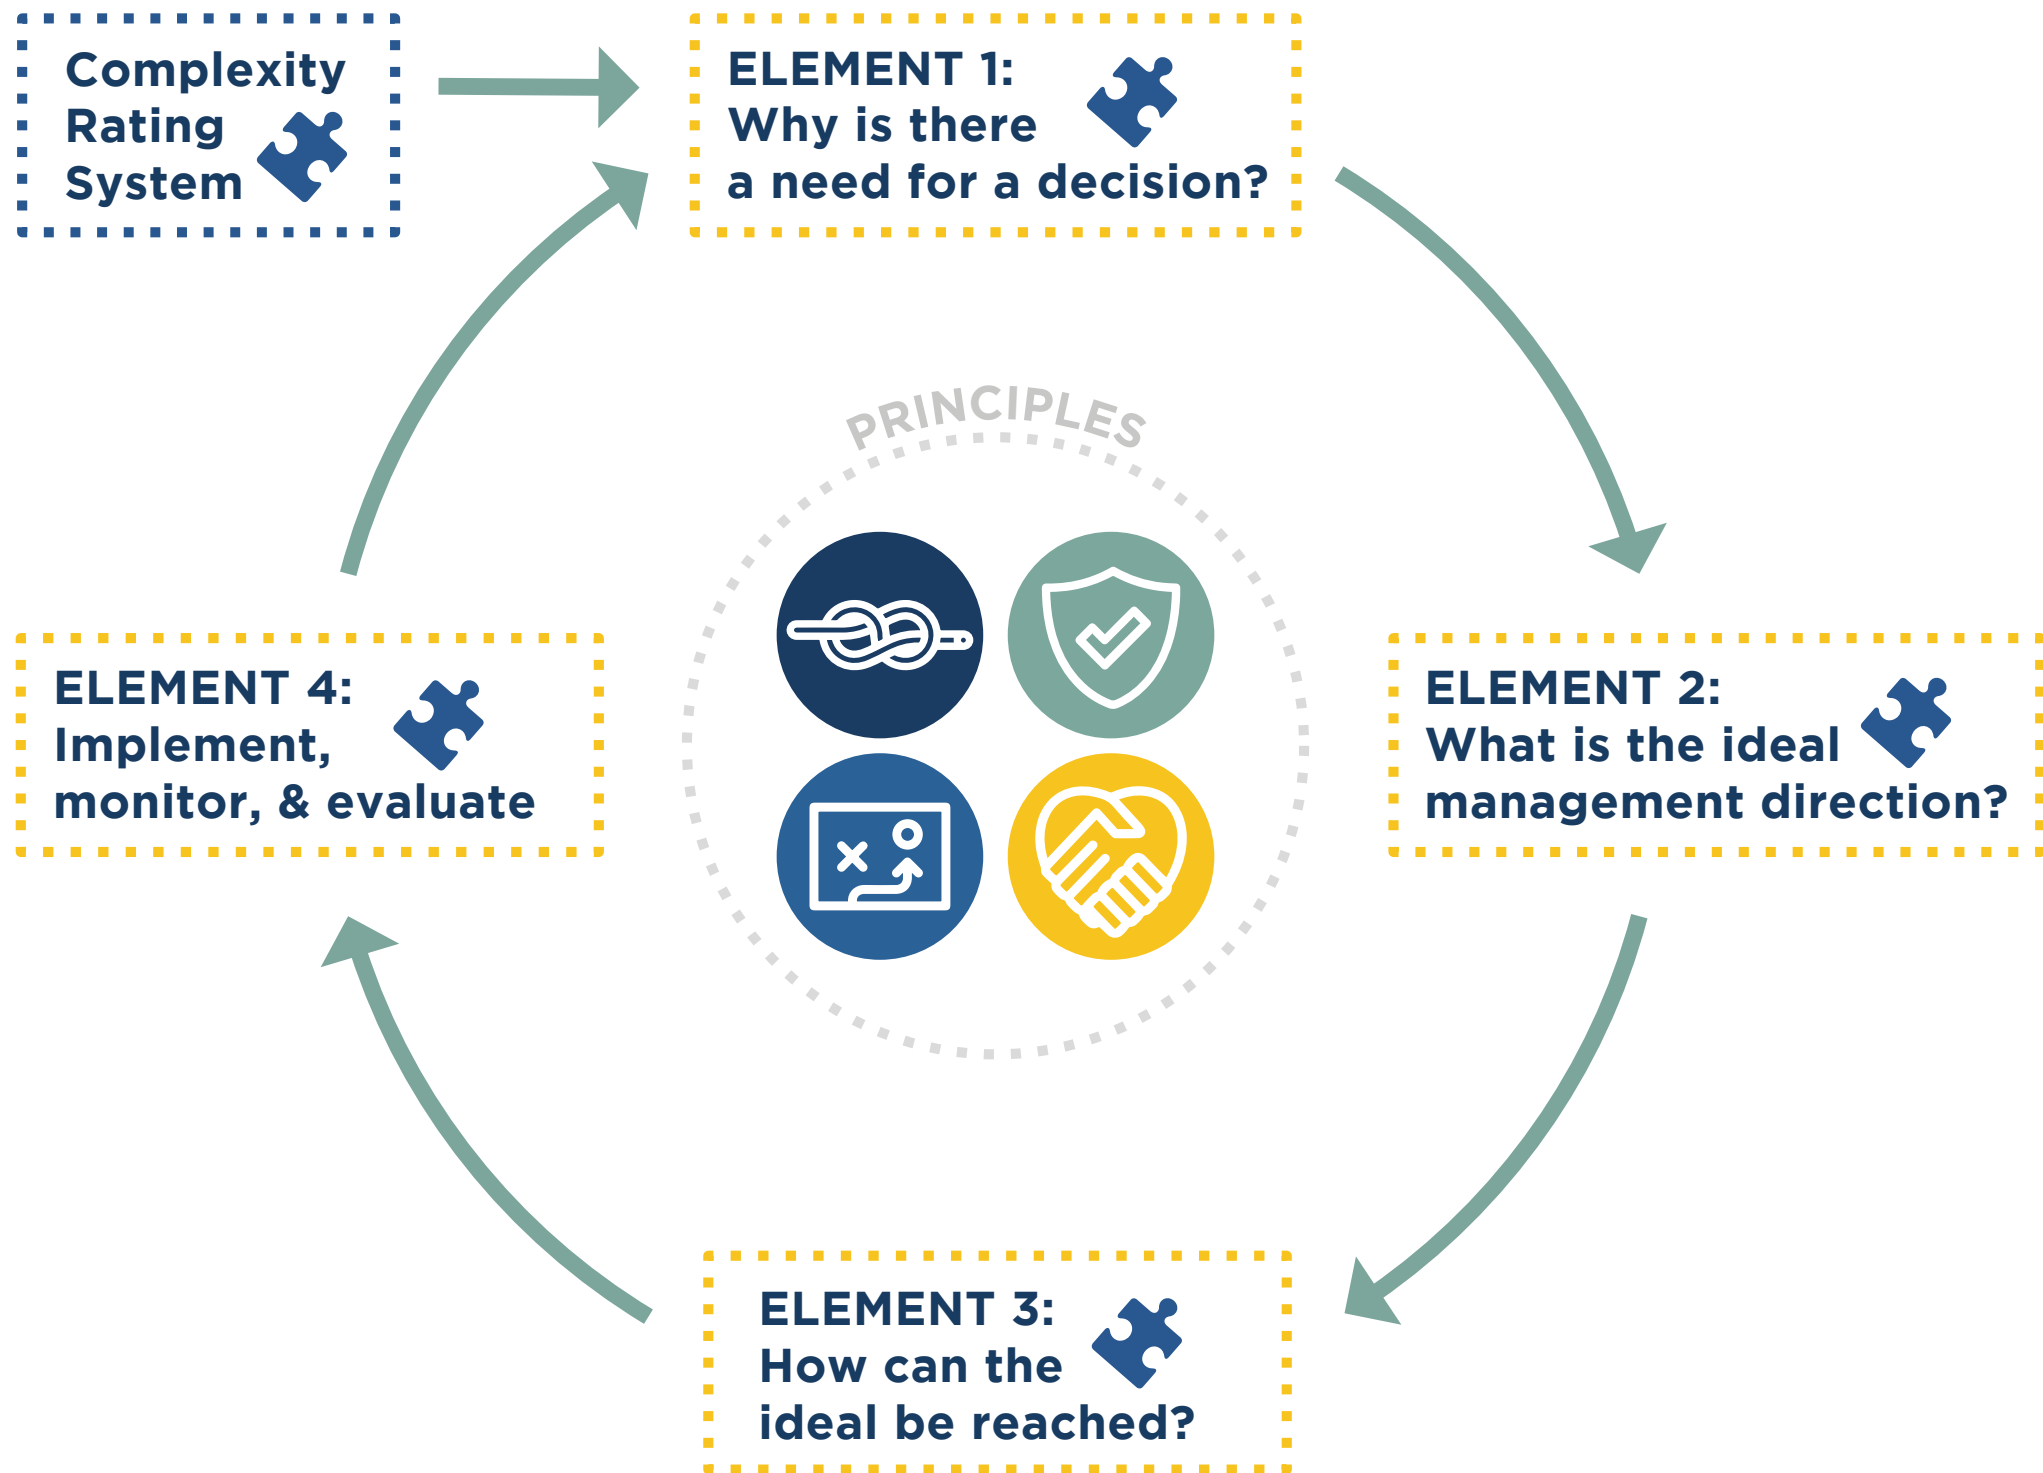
Complexity Rating System

ELEMENT 1: Why is there a need for a decision?

PRINCIPLES

ELEMENT 4: Implement, monitor, & evaluate

ELEMENT 2: What is the ideal management direction?

ELEMENT 3: How can the ideal be reached?